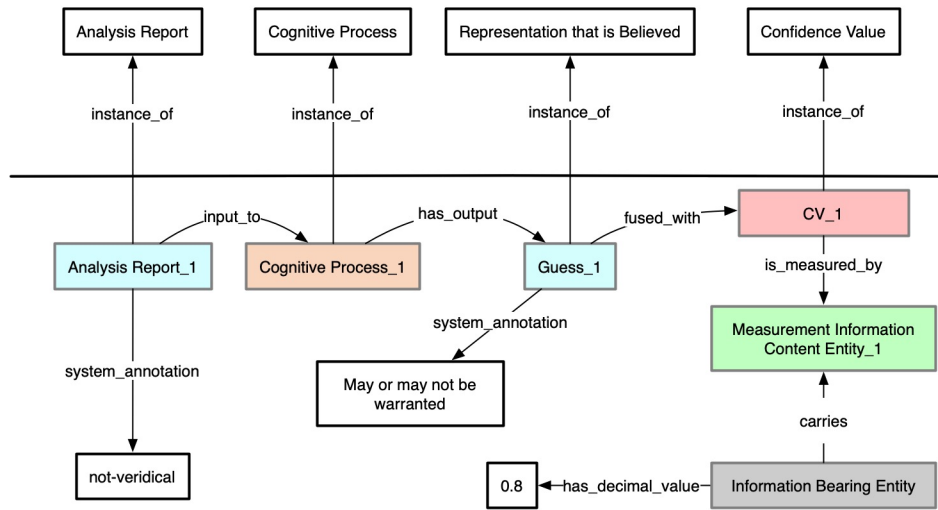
Analysis Report

Cognitive Process

Representation that is Believed

Confidence Value

instance_of

instance_of

instance_of

instance_of

Analysis Report_1

input_to

Cognitive Process_1

has_output

Guess_1

fused_with

CV_1

is_measured_by

Measurement Information Content Entity_1

system_annotation

system_annotation

May or may not be warranted

carries

not-veridical

0.8

has_decimal_value

Information Bearing Entity